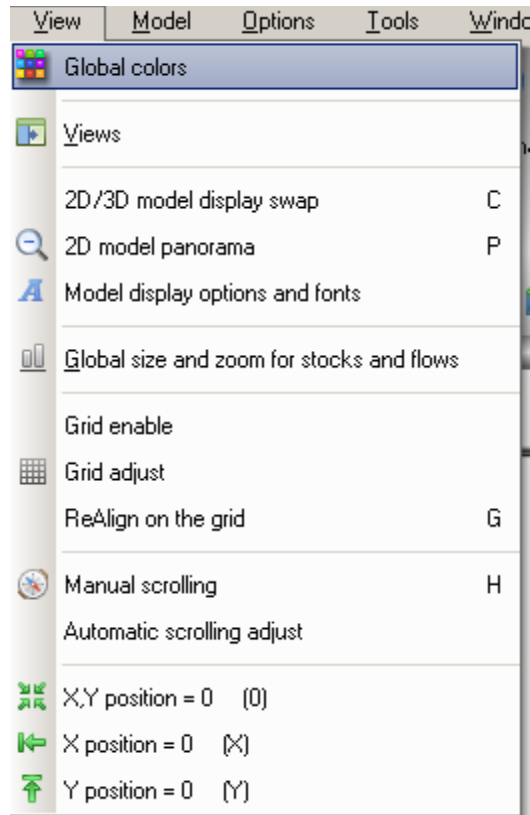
View Model Options Tools Windo

Global colors

Views

2D/3D model display swap C

2D model panorama P

Model display options and fonts

Global size and zoom for stocks and flows

Grid enable

Grid adjust

ReAlign on the grid G

Manual scrolling H

Automatic scrolling adjust

X,Y position = 0 (0)

X position = 0 (X)

Y position = 0 (Y)